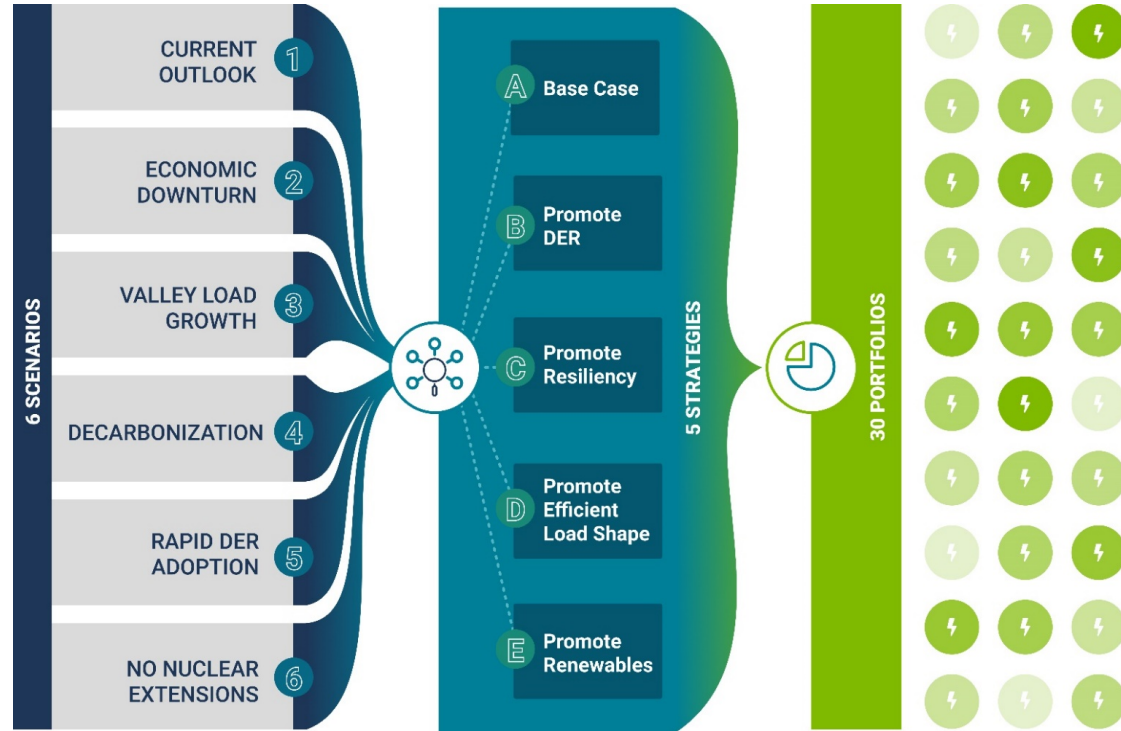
6 SCENARIOS

CURRENT OUTLOOK 1

ECONOMIC DOWNTURN 2

VALLEY LOAD GROWTH 3

DECARBONIZATION 4

RAPID DER ADOPTION 5

NO NUCLEAR EXTENSIONS 6

A Base Case

B Promote DER

C Promote Resiliency

D Promote Efficient Load Shape

E Promote Renewables

5 STRATEGIES

30 PORTFOLIOS